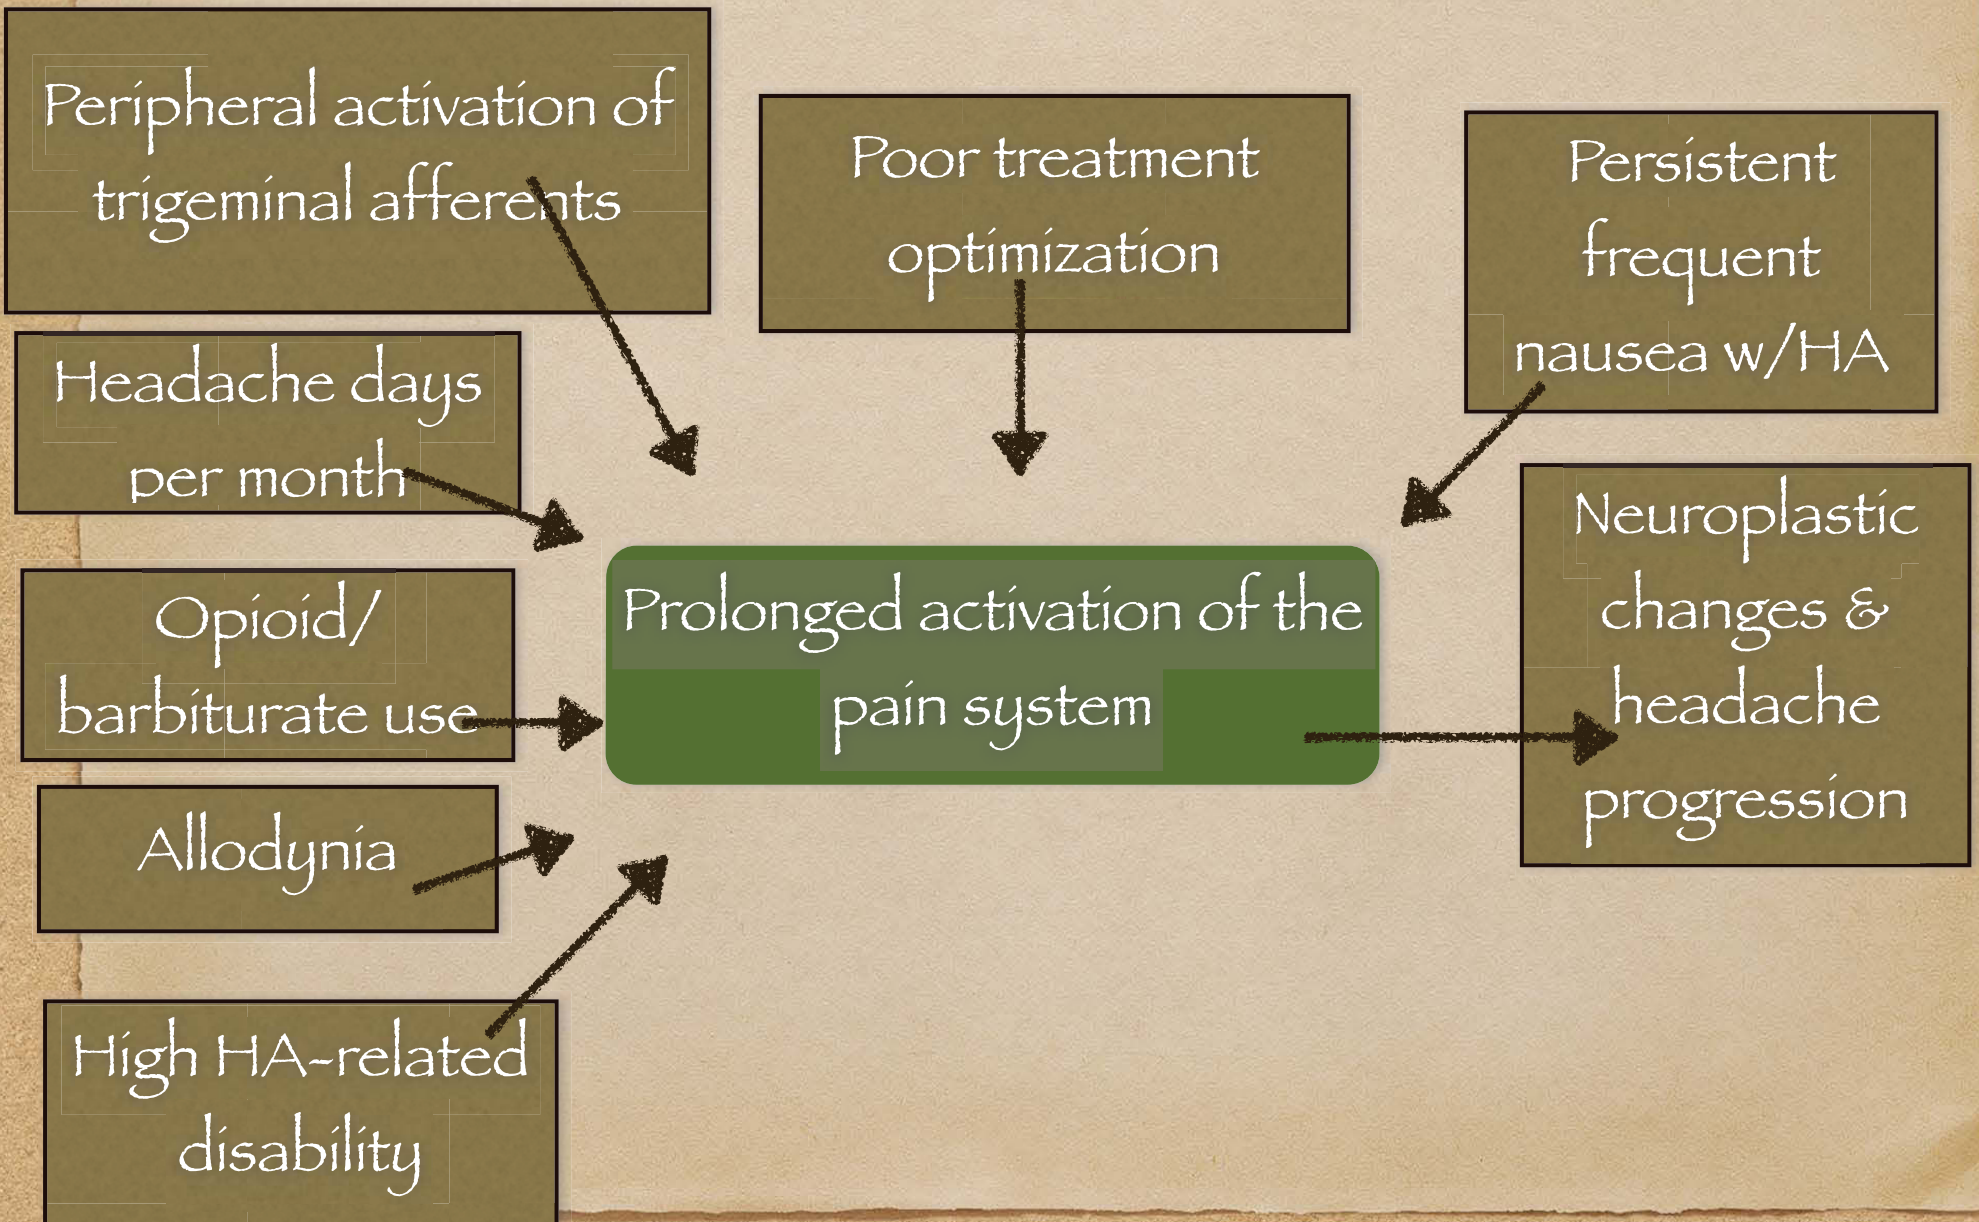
Peripheral activation of trigeminal afferents

Poor treatment optimization

Persistent frequent nausea w/HA

Headache days per month

Opioid/ barbiturate use

Allodynia

High HA-related disability

Prolonged activation of the pain system

Neuroplastic changes & headache progression